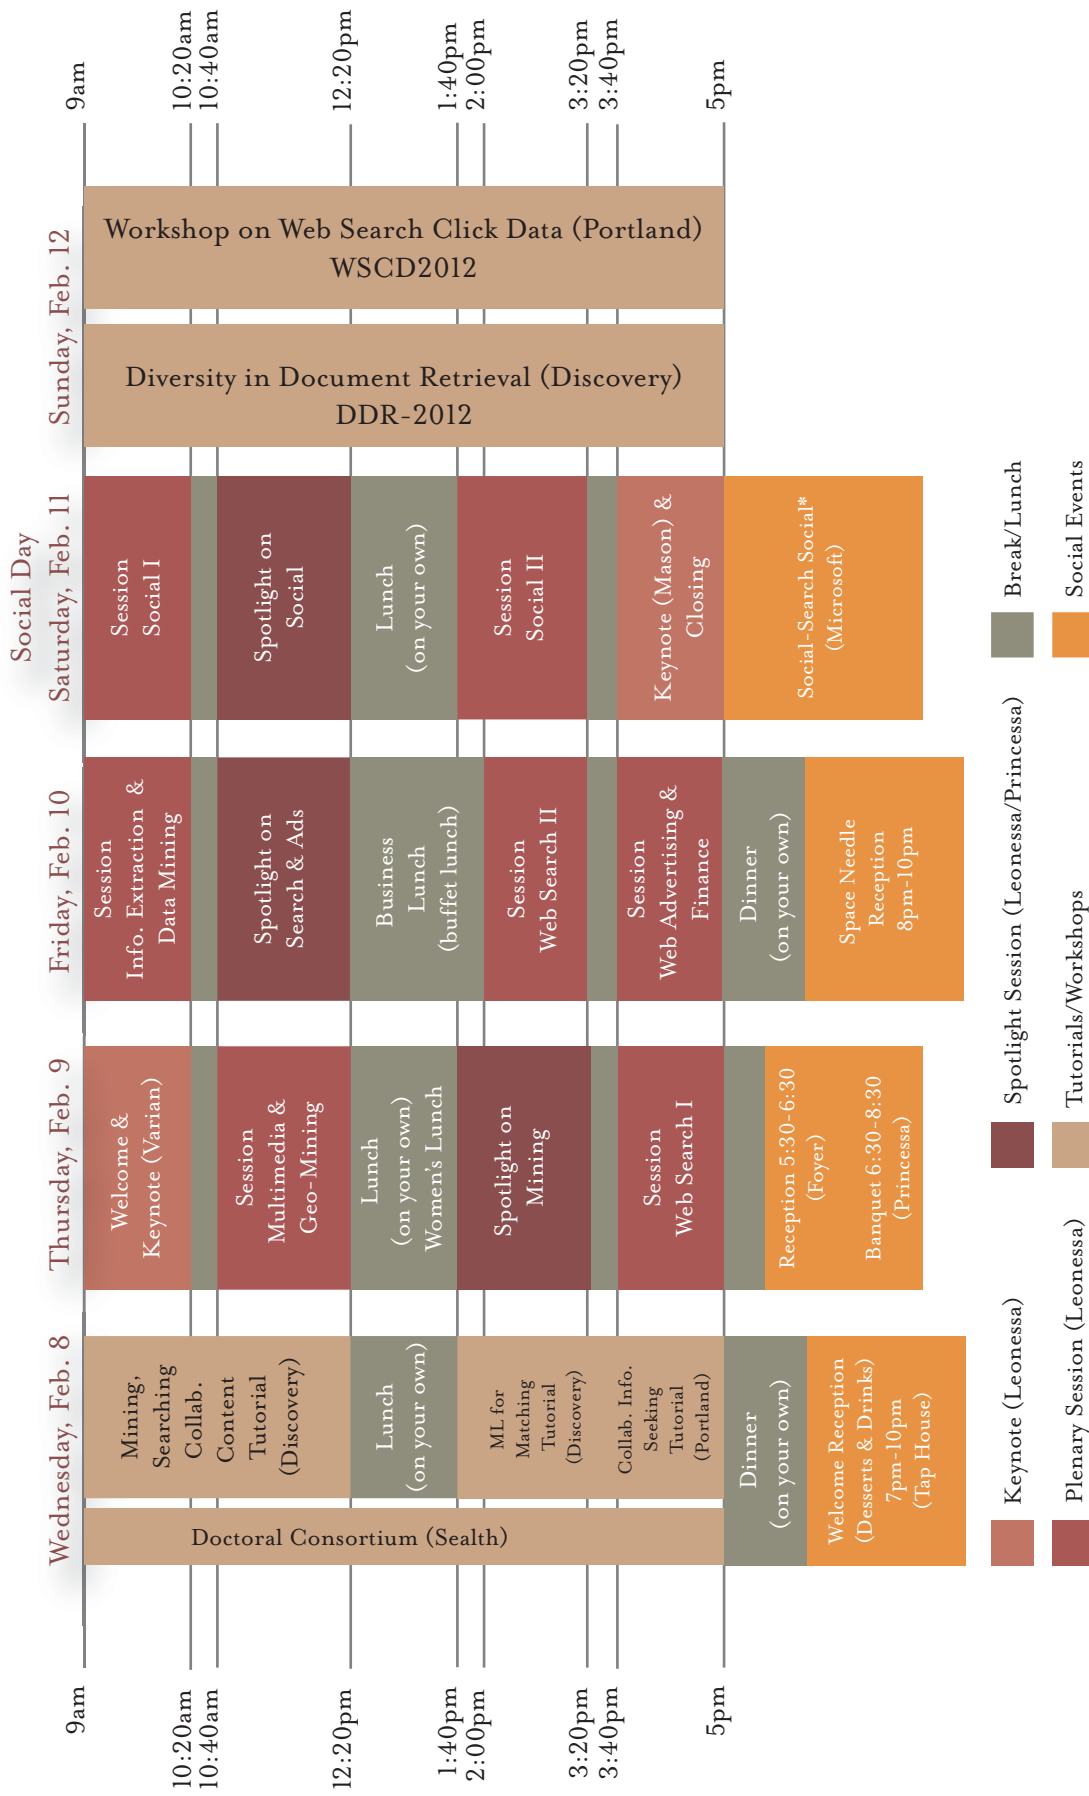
9am
10:20am
10:40am
12:20pm
1:40pm
2:00pm
3:20pm
3:40pm
5pm

Sunday, Feb. 12

Workshop on Web Search Click Data (Portland)
WSCD2012

Diversity in Document Retrieval (Discovery)
DDR-2012

Social Day
Saturday, Feb. 11

Session
Social I

Spotlight on
Social

Lunch
(on your own)

Session
Social II

Keynote (Mason) &
Closing

Social-Search Social*
(Microsoft)

Friday, Feb. 10

Session
Info. Extraction &
Data Mining

Spotlight on
Search & Ads

Business
Lunch
(buffet lunch)

Session
Web Search II

Session
Web Advertising &
Finance

Dinner
(on your own)

Space Needle
Reception
8pm-10pm

Thursday, Feb. 9

Welcome &
Keynote (Varian)

Session
Multimedia &
Geo-Mining

Lunch
(on your own)
Women's Lunch

Spotlight on
Mining

Session
Web Search I

Reception 5:30-6:30
(Foyer)

Banquet 6:30-8:30
(Princessa)

Wednesday, Feb. 8

Mining,
Searching
Collab.
Content
Tutorial
(Discovery)

Lunch
(on your own)

ML for
Matching
Tutorial
(Discovery)

Collab. Info.
Seeking
Tutorial
(Portland)

Doctoral Consortium (Sealth)

Dinner
(on your own)

Welcome Reception
(Desserts & Drinks)
7pm-10pm
(Tap House)

9am
10:20am
10:40am
12:20pm
1:40pm
2:00pm
3:20pm
3:40pm
5pm

Keynote (Leonessa)
Plenary Session (Leonessa)
Spotlight Session (Leonessa/Princessa)
Tutorials/Workshops
Break/Lunch
Social Events